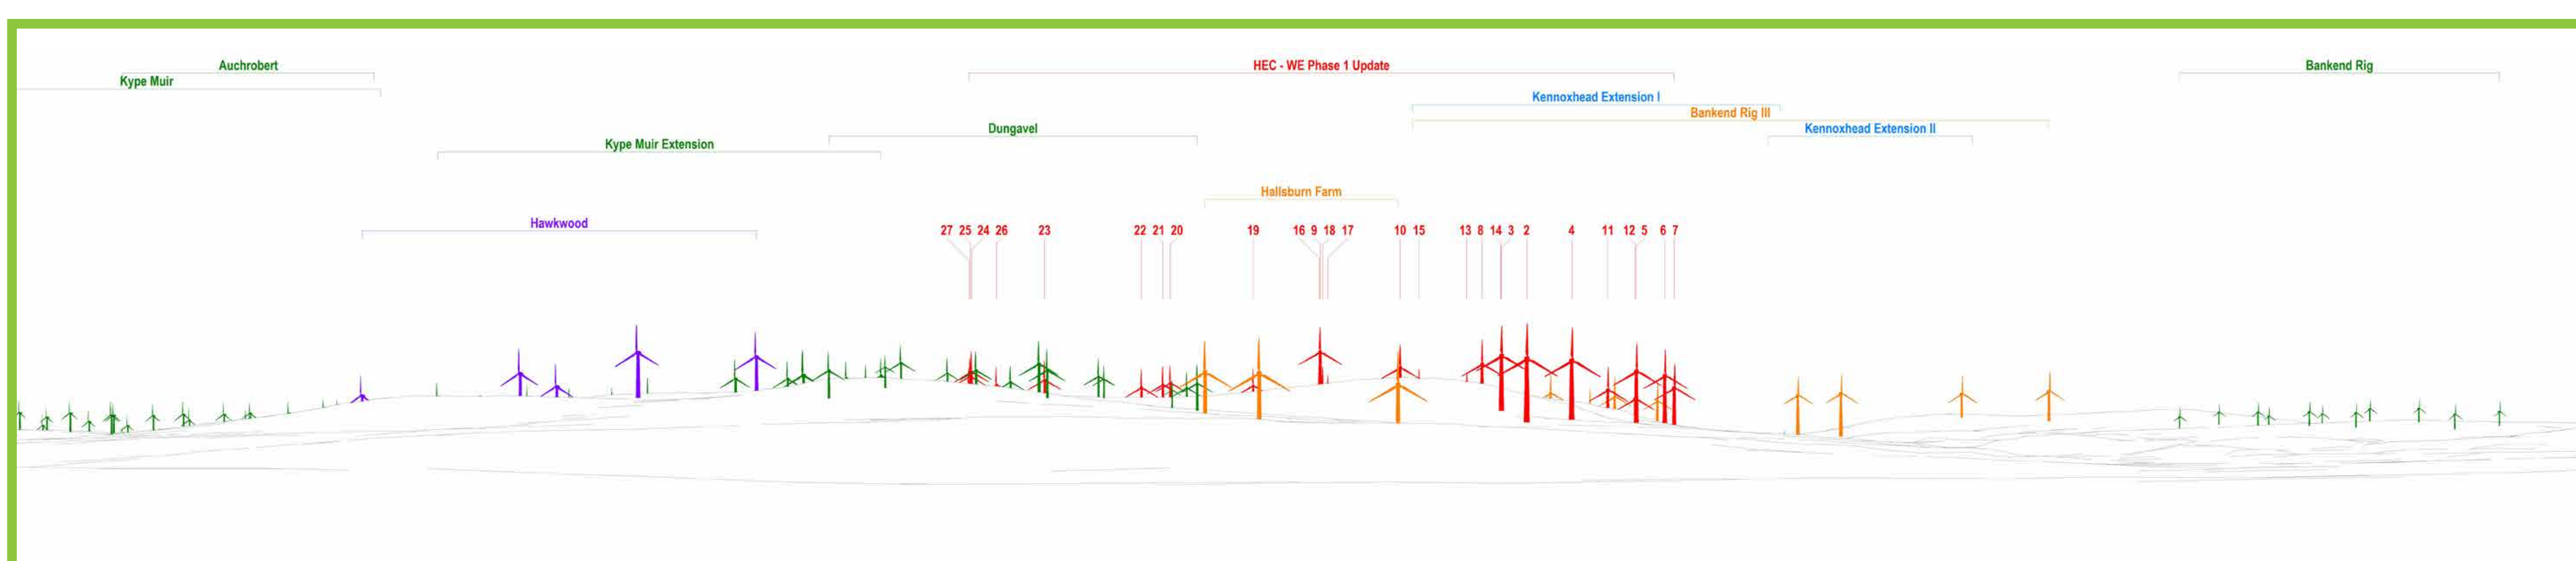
Auchrobert
Kype Muir
HEC - WE Phase 1 Update
Bankend Rig
Kennoxhead Extension I
Bankend Rig III
Kennoxhead Extension II
Dungavel
Kype Muir Extension
Hallsburn Farm
Hawkwood
27 25 24 26 23 22 21 20 19 16 9 18 17 10 15 13 8 14 3 2 4 11 12 5 6 7